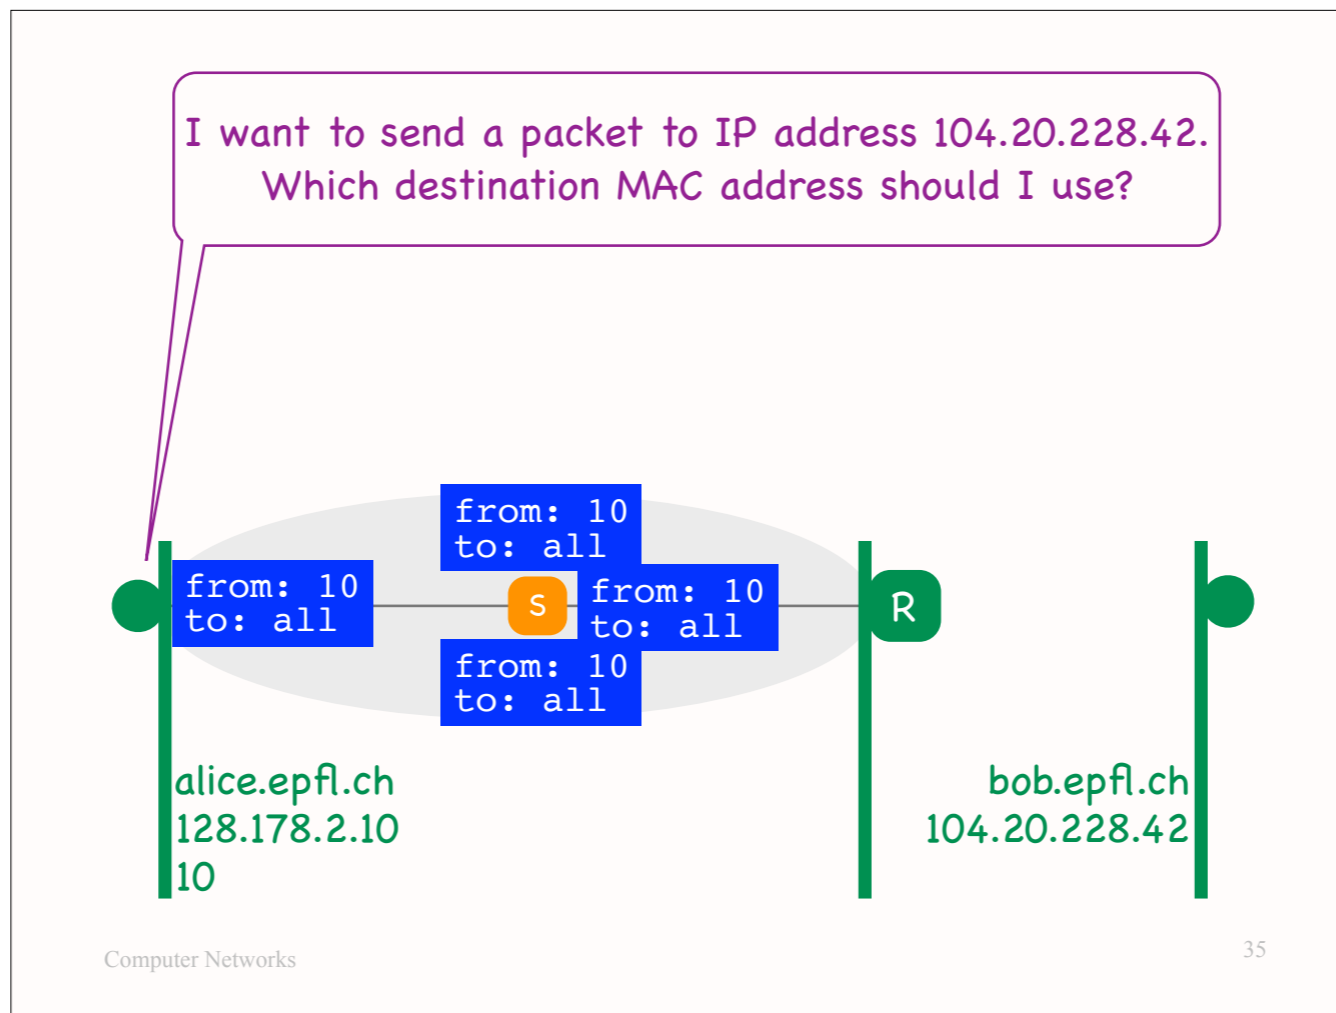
I want to send a packet to IP address 104.20.228.42. Which destination MAC address should I use?

from: 10
to: all

from: 10
to: all

S

from: 10
to: all

from: 10
to: all

R

alice.epfl.ch
128.178.2.10
10

bob.epfl.ch
104.20.228.42

Computer Networks

35